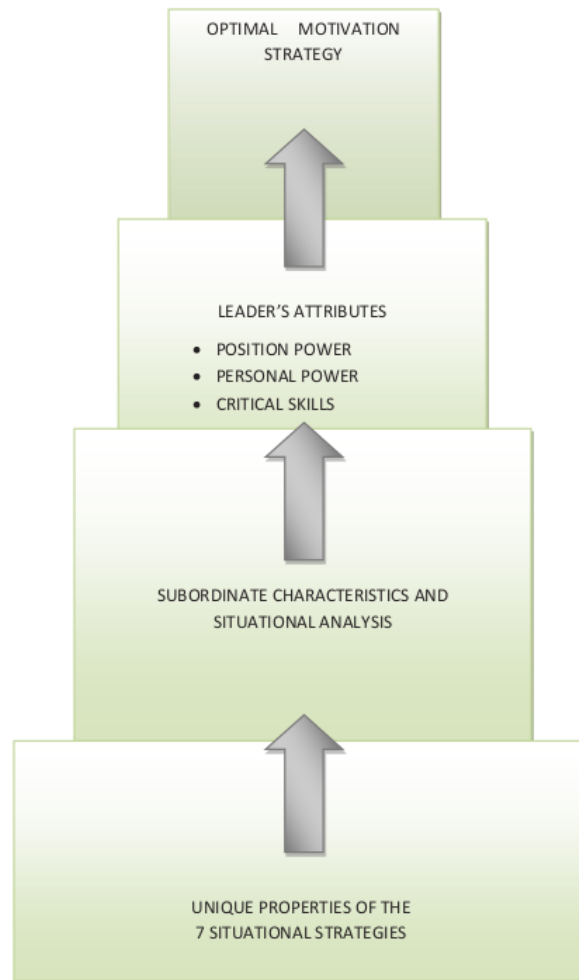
OPTIMAL MOTIVATION STRATEGY

LEADER'S ATTRIBUTES

- POSITION POWER
- PERSONAL POWER
- CRITICAL SKILLS

SUBORDINATE CHARACTERISTICS AND SITUATIONAL ANALYSIS

UNIQUE PROPERTIES OF THE 7 SITUATIONAL STRATEGIES